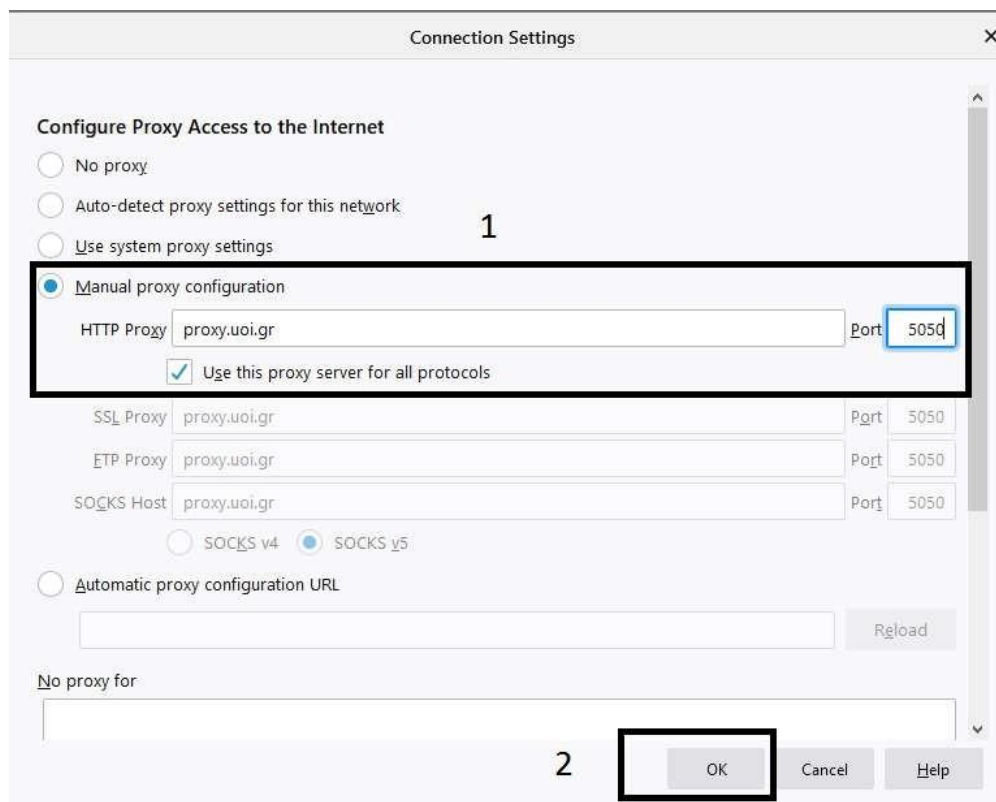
Connection Settings

×

Configure Proxy Access to the Internet

No proxy

Auto-detect proxy settings for this network

1

Use system proxy settings

Manual proxy configuration

HTTP Proxy proxy.uoi.gr Port 5050

Use this proxy server for all protocols

SSL Proxy proxy.uoi.gr Port 5050

FTP Proxy proxy.uoi.gr Port 5050

SOCKS Host proxy.uoi.gr Port 5050

SOCKS v4 SOCKS v5

Automatic proxy configuration URL

Reload

No proxy for

2

OK Cancel Help